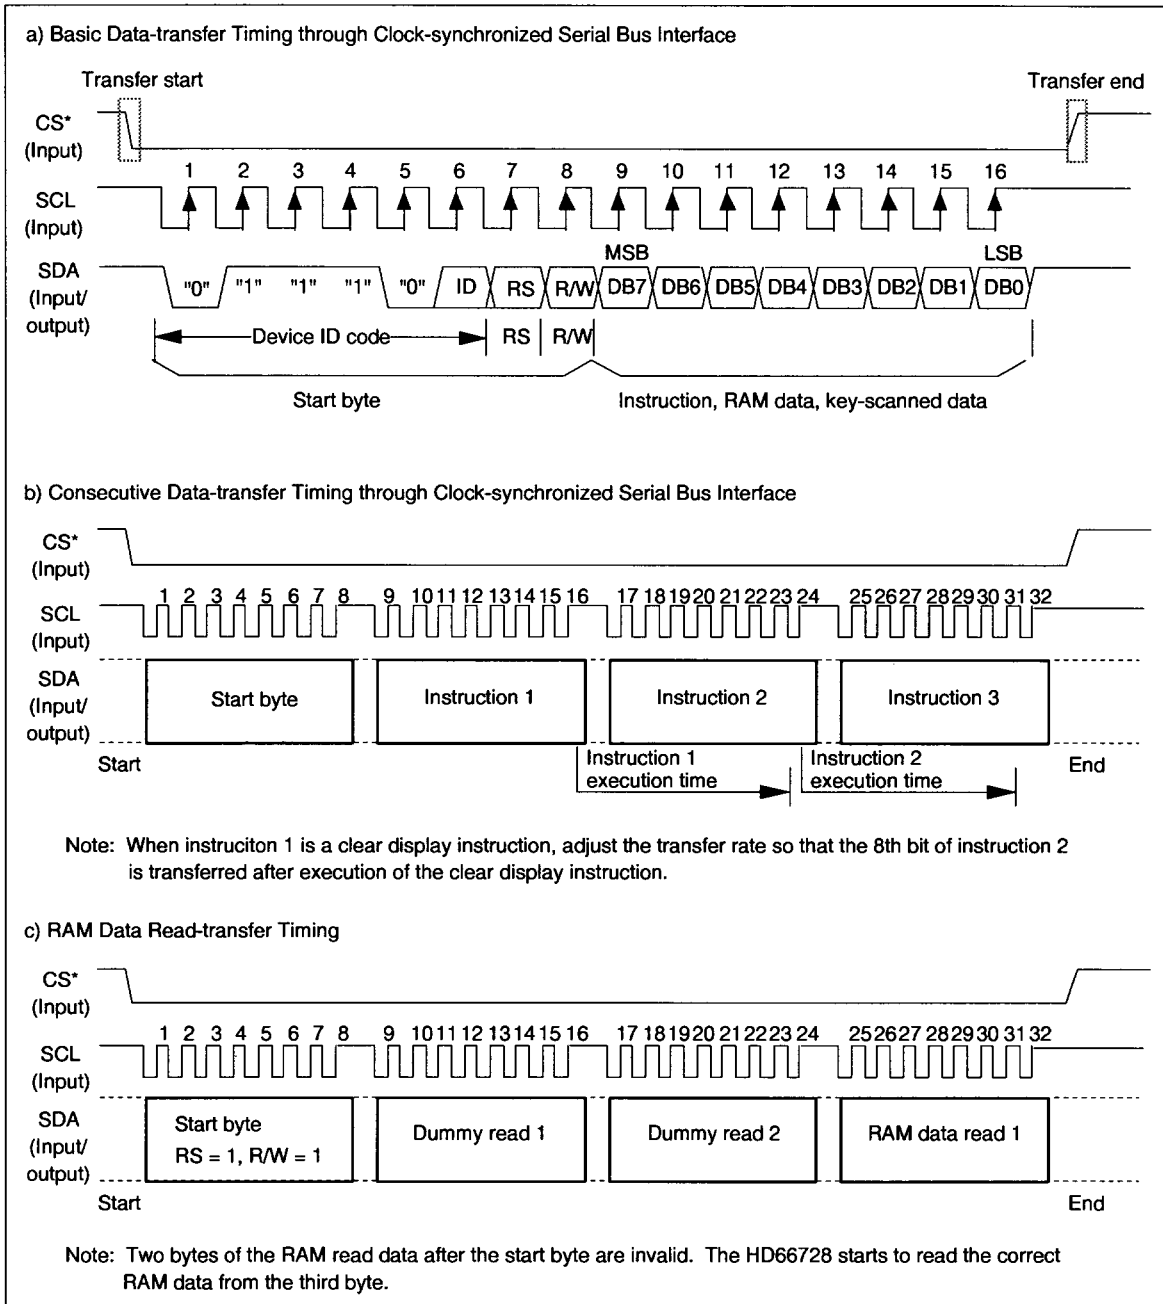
a) Basic Data-transfer Timing through Clock-synchronized Serial Bus Interface

Transfer start

Transfer end

CS*
(Input)

1 2 3 4 5 6 7 8 9 10 11 12 13 14 15 16

SCL
(Input)

MSB

LSB

SDA
(Input/
output)

"0" "1" "1" "1" "0" ID RS R/W DB7 DB6 DB5 DB4 DB3 DB2 DB1 DB0

Device ID code

RS R/W

Start byte

Instruction, RAM data, key-scanned data

b) Consecutive Data-transfer Timing through Clock-synchronized Serial Bus Interface

CS*
(Input)

1 2 3 4 5 6 7 8 9 10 11 12 13 14 15 16 17 18 19 20 21 22 23 24 25 26 27 28 29 30 31 32

SCL
(Input)

SDA
(Input/
output)

Start byte

Instruction 1

Instruction 2

Instruction 3

Start

Instruction 1
execution time

Instruction 2
execution time

End

Note: When instruciton 1 is a clear display instruction, adjust the transfer rate so that the 8th bit of instruction 2 is transferred after execution of the clear display instruction.

c) RAM Data Read-transfer Timing

CS*
(Input)

1 2 3 4 5 6 7 8 9 10 11 12 13 14 15 16 17 18 19 20 21 22 23 24 25 26 27 28 29 30 31 32

SCL
(Input)

SDA
(Input/
output)

Start byte
RS = 1, R/W = 1

Dummy read 1

Dummy read 2

RAM data read 1

Start

End

Note: Two bytes of the RAM read data after the start byte are invalid. The HD66728 starts to read the correct RAM data from the third byte.